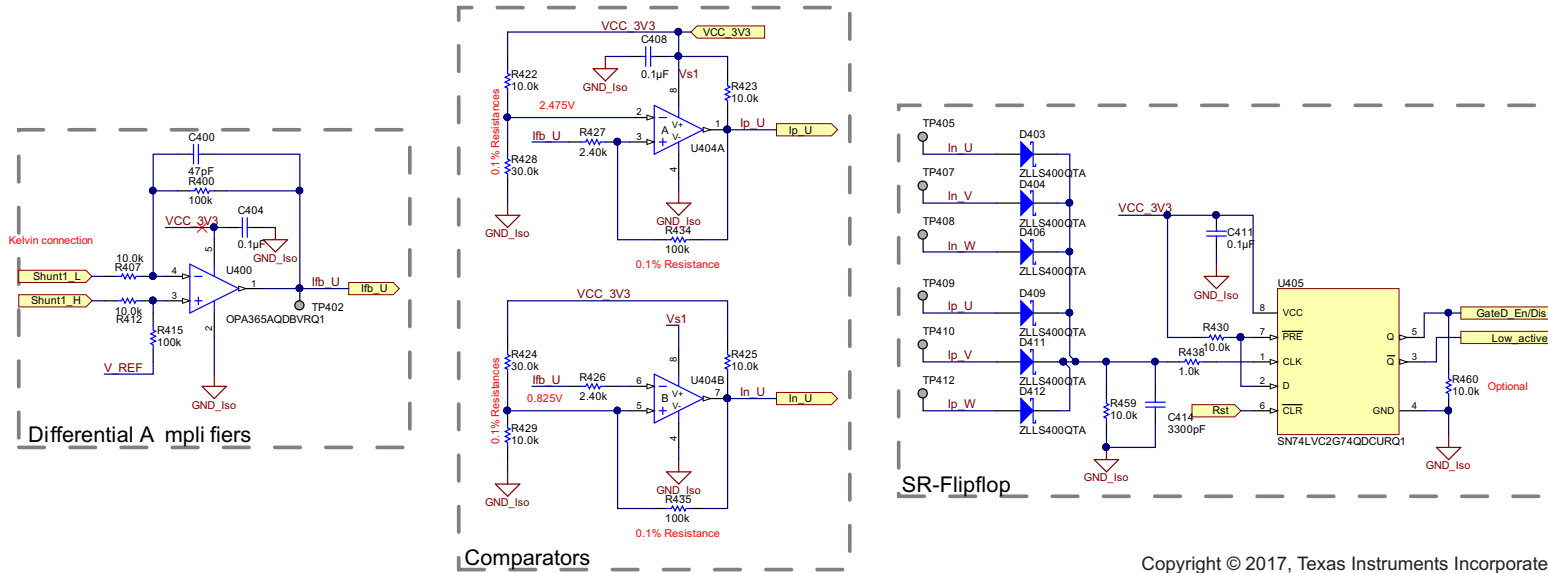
C400
47pF
R400
100k
VCC_3V3
C404
0.1µF
GND_Iso
Kelvin connection
10.0k
R407
Shunt1_L
Shunt1_H
10.0k
R412
R415
100k
V_REF
U400
OPA365AQDBVRQ1
Ifb_U
Ifb_U
TP402
GND_Iso
Differential A mpli fiers

VCC_3V3
VCC_3V3
C408
0.1µF
GND_Iso
Vs1
R422
10.0k
R423
10.0k
2.475V
0.1% Resistances
Ifb_U
R427
2.40k
R428
30.0k
U404A
Ip_U
Ip_U
GND_Iso
GND_Iso
R434
100k
0.1% Resistance

VCC_3V3
Vs1
R424
30.0k
R425
10.0k
Ifb_U
R426
2.40k
0.825V
0.1% Resistances
U404B
In_U
In_U
R429
10.0k
GND_Iso
GND_Iso
R435
100k
0.1% Resistance
Comparators

TP405
In_U
D403
ZLLS400QTA
TP407
In_V
D404
ZLLS400QTA
TP408
In_W
D406
ZLLS400QTA
TP409
Ip_U
D409
ZLLS400QTA
TP410
Ip_V
D411
ZLLS400QTA
TP412
Ip_W
D412
ZLLS400QTA
VCC_3V3
C411
0.1µF
GND_Iso
U405
VCC
$\overline{PRE}$
CLK
D
$\overline{CLR}$
GND
Q
$\overline{Q}$
R430
10.0k
R438
1.0k
R459
10.0k
C414
3300pF
Rst
GND_Iso
SN74LVC2G74QDCURQ1
GateD_En/Dis
Low_active
R460
10.0k
Optional
GND_Iso
SR-Flipflop

Copyright © 2017, Texas Instruments Incorporate